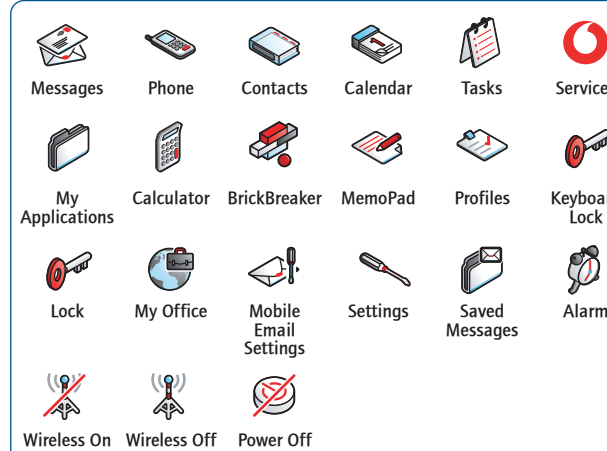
Messages Phone Contacts Calendar Tasks Service

My Applications Calculator BrickBreaker MemoPad Profiles Keyboar Lock

Lock My Office Mobile Email Settings Settings Saved Messages Alarm

Wireless On Wireless Off Power Off